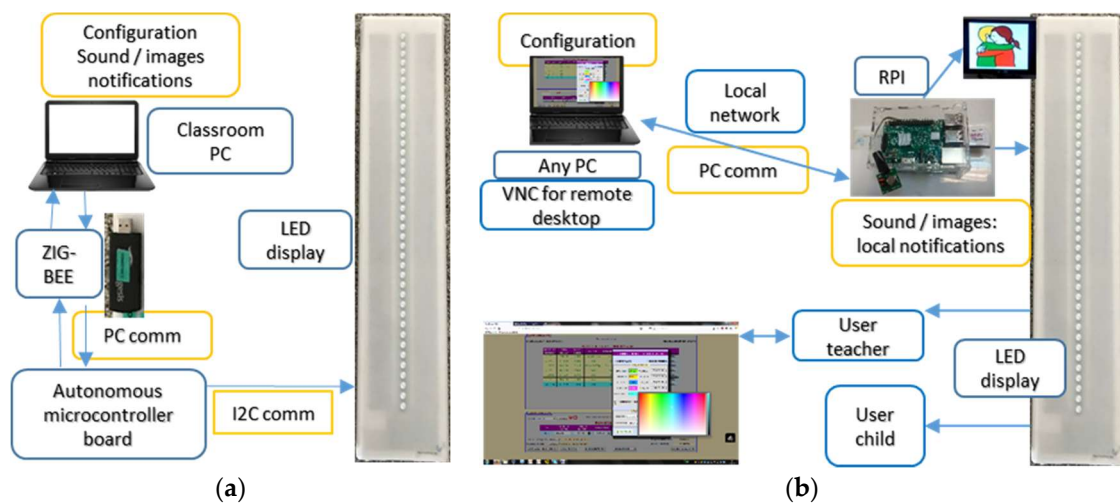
Configuration
Sound / images
notifications

Classroom
PC

ZIG-
BEE

PC comm

Autonomous
microcontroller
board

I2C comm

LED
display

(a)

Configuration

Any PC

VNC for remote
desktop

Local
network

PC comm

RPI

Sound / images:
local notifications

User
teacher

LED
display

User
child

(b)